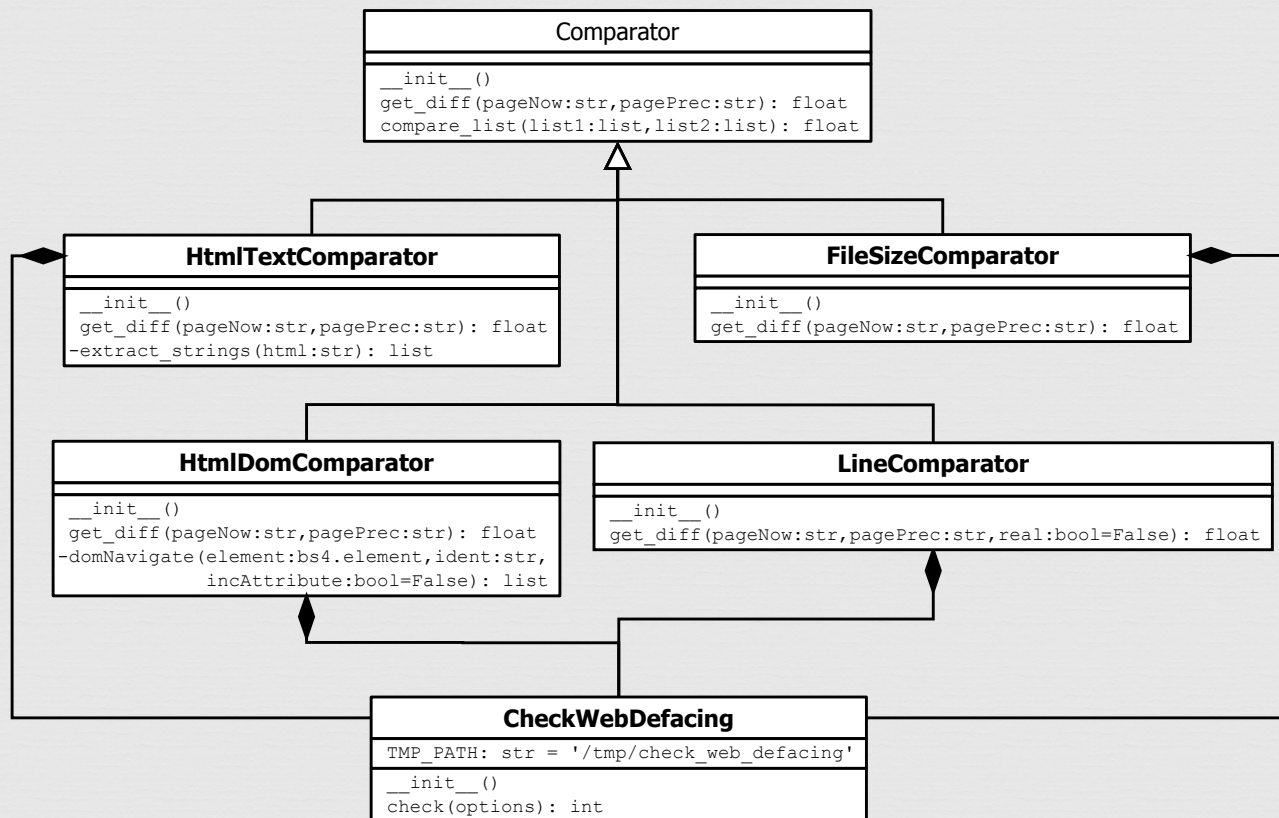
Comparator

__init__()
get_diff(pageNow:str,pagePrec:str): float
compare_list(list1:list,list2:list): float

HtmlTextComparator

__init__()
get_diff(pageNow:str,pagePrec:str): float
-extract_strings(html:str): list

FileSizeComparator

__init__()
get_diff(pageNow:str,pagePrec:str): float

HtmlDomComparator

__init__()
get_diff(pageNow:str,pagePrec:str): float
-domNavigate(element:bs4.element,ident:str, incAttribute:bool=False): list

LineComparator

__init__()
get_diff(pageNow:str,pagePrec:str,real:bool=False): float

CheckWebDefacing

TMP_PATH: str = '/tmp/check_web_defacing'

__init__()
check(options): int